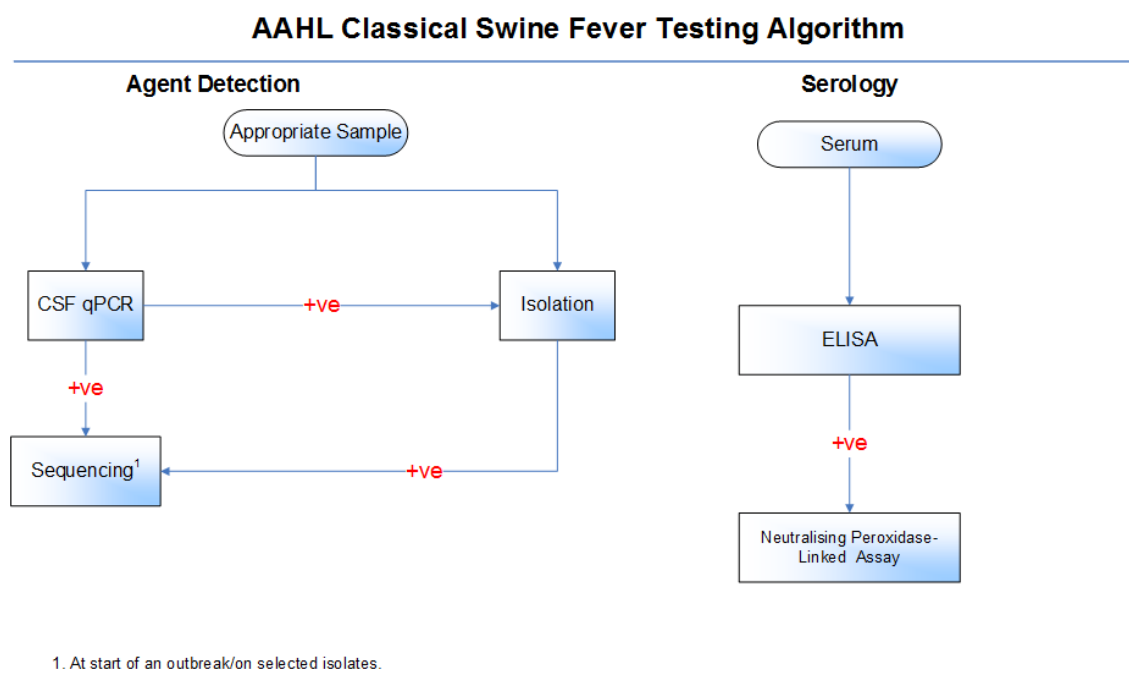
AAHL Classical Swine Fever Testing Algorithm

Agent Detection

Appropriate Sample

CSF qPCR

+ve

Isolation

+ve

Sequencing$^1$

+ve

Serology

Serum

ELISA

+ve

Neutralising Peroxidase-Linked Assay

1. At start of an outbreak/on selected isolates.